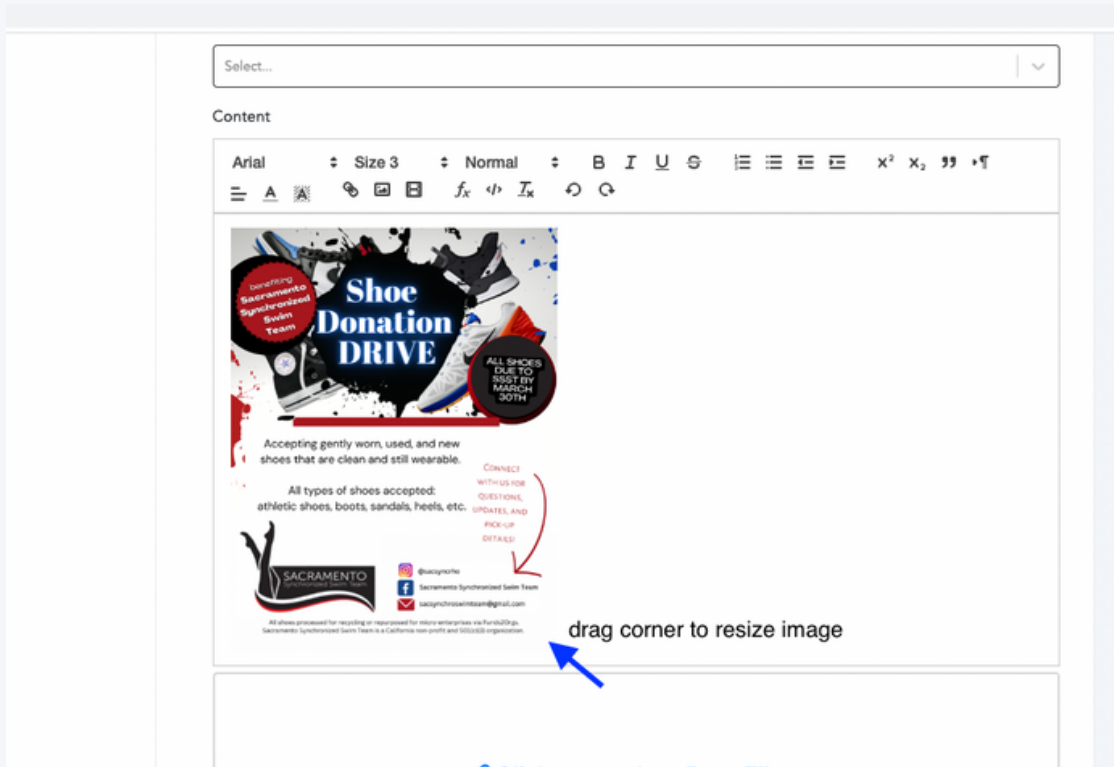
Select...

Content

Arial Size 3 Normal B I U S $x^2$ $x_2$ ❞ ¶

A A $f_x$ </> $T_x$

benefiting Sacramento Synchronized Swim Team

Shoe Donation DRIVE

ALL SHOES DUE TO SSST BY MARCH 30TH

Accepting gently worn, used, and new shoes that are clean and still wearable.

All types of shoes accepted: athletic shoes, boots, sandals, heels, etc.

Connect with us for questions, updates, and pick-up details!

SACRAMENTO Synchronized Swim Team

@sacsyncrho

Sacramento Synchronized Swim Team

sacsynchroswimteam@gmail.com

All shoes processed for recycling or repurposed for micro enterprises via Funds2Orgs. Sacramento Synchronized Swim Team is a California non profit and 501(c)(3) organization.

drag corner to resize image